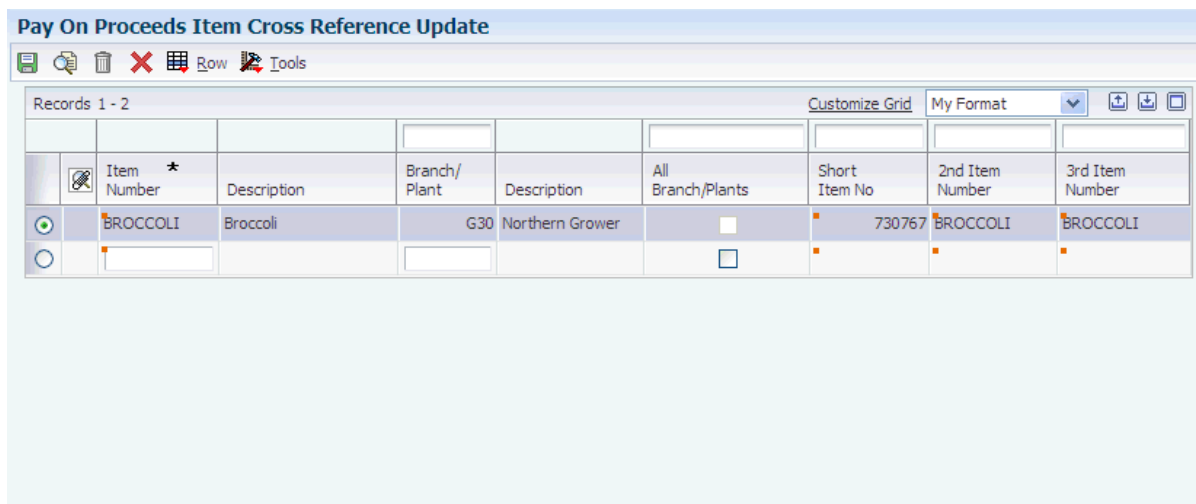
Pay On Proceeds Item Cross Reference Update

Row Tools

Records 1 - 2

Customize Grid

My Format

| | Item Number * | Description | Branch/ Plant | Description | All Branch/Plants | Short Item No | 2nd Item Number | 3rd Item Number |
|---|---|---|---|---|---|---|---|---|
| | BROCCOLI | Broccoli | G30 | Northern Grower | | 730767 | BROCCOLI | BROCCOLI |
| | | | | | | | | |